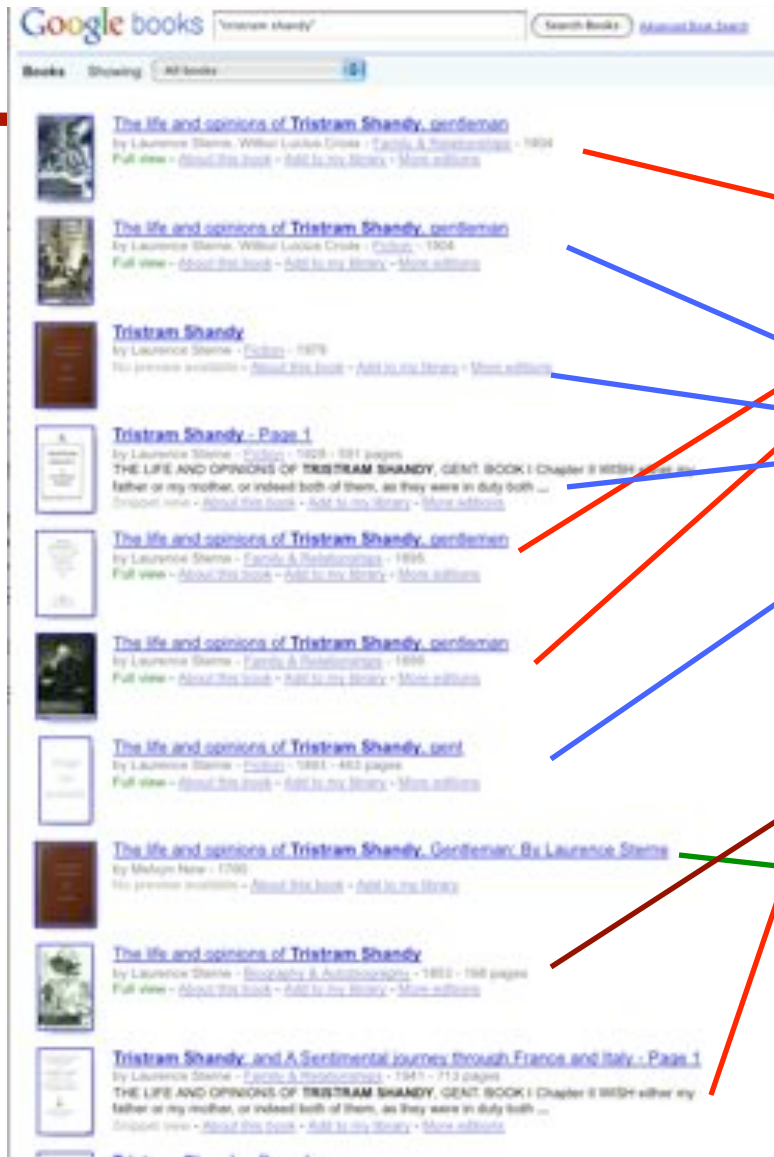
Google books "tristram shandy" Search Books Advanced Book Search

Books Showing All books

The life and opinions of Tristram Shandy, gentleman
by Laurence Sterne, Wilbur Lucius Cross - Family & Relationships - 1904
Full view - About this book - Add to my library - More editions

The life and opinions of Tristram Shandy, gentleman
by Laurence Sterne, Wilbur Lucius Cross - Fiction - 1904
Full view - About this book - Add to my library - More editions

Tristram Shandy
by Laurence Sterne - Fiction - 1979
No preview available - About this book - Add to my library - More editions

Tristram Shandy - Page 1
by Laurence Sterne - Fiction - 1926 - 591 pages
THE LIFE AND OPINIONS OF TRISTRAM SHANDY, GENT. BOOK I Chapter II WISH either my father or my mother, or indeed both of them, as they were in duty both ...
Snippet view - About this book - Add to my library - More editions

The life and opinions of Tristram Shandy, gentleman
by Laurence Sterne - Family & Relationships - 1895
Full view - About this book - Add to my library - More editions

The life and opinions of Tristram Shandy, gentleman
by Laurence Sterne - Family & Relationships - 1896
Full view - About this book - Add to my library - More editions

The life and opinions of Tristram Shandy, gent
by Laurence Sterne - Fiction - 1881 - 463 pages
Full view - About this book - Add to my library - More editions

The life and opinions of Tristram Shandy, Gentleman: By Laurence Sterne
by Melwyn New - 1780
No preview available - About this book - Add to my library

The life and opinions of Tristram Shandy
by Laurence Sterne - Biography & Autobiography - 1853 - 198 pages
Full view - About this book - Add to my library - More editions

Tristram Shandy: and A Sentimental journey through France and Italy - Page 1
by Laurence Sterne - Family & Relationships - 1941 - 713 pages
THE LIFE AND OPINIONS OF TRISTRAM SHANDY, GENT. BOOK I Chapter II WISH either my father or my mother, or indeed both of them, as they were in duty both ...
Snippet view - About this book - Add to my library - More editions